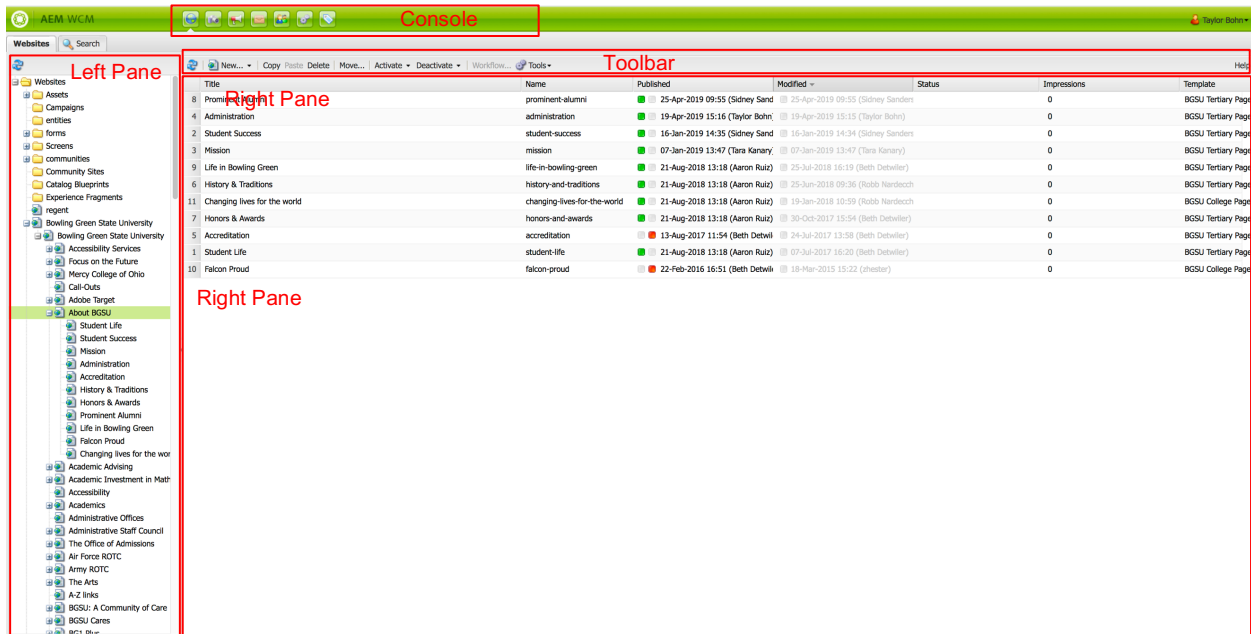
AEM WCM

Console

Taylor Bohn

Websites | Search

Left Pane

Toolbar

New... | Copy | Paste | Delete | Move... | Activate | Deactivate | Workflow... | Tools

Help

Right Pane

Websites
Assets
Campaigns
entities
forms
Screens
communities
Community Sites
Catalog Blueprints
Experience Fragments
regent
Bowling Green State University
Bowling Green State University
Accessibility Services
Focus on the Future
Mercy College of Ohio
Call-Outs
Adobe Target
About BGSU
Student Life
Student Success
Mission
Administration
Accreditation
History & Traditions
Honors & Awards
Prominent Alumni
Life in Bowling Green
Falcon Proud
Changing lives for the wor
Academic Advising
Academic Investment in Math
Accessibility
Academics
Administrative Offices
Administrative Staff Council
The Office of Admissions
Air Force ROTC
Army ROTC
The Arts
A-Z links
BGSU: A Community of Care
BGSU Cares
BG1 Plus

| | Title | Name | Published | Modified | Status | Impressions | Template |
|---|---|---|---|---|---|---|---|
| 8 | Prominent Alumni | prominent-alumni | 25-Apr-2019 09:55 (Sidney Sand | 25-Apr-2019 09:55 (Sidney Sanders | | 0 | BGSU Tertiary Page |
| 4 | Administration | administration | 19-Apr-2019 15:16 (Taylor Bohn | 19-Apr-2019 15:15 (Taylor Bohn) | | 0 | BGSU Tertiary Page |
| 2 | Student Success | student-success | 16-Jan-2019 14:35 (Sidney Sand | 16-Jan-2019 14:34 (Sidney Sanders | | 0 | BGSU Tertiary Page |
| 3 | Mission | mission | 07-Jan-2019 13:47 (Tara Kanary | 07-Jan-2019 13:47 (Tara Kanary) | | 0 | BGSU Tertiary Page |
| 9 | Life in Bowling Green | life-in-bowling-green | 21-Aug-2018 13:18 (Aaron Ruiz) | 25-Jul-2018 16:19 (Beth Detwiler) | | 0 | BGSU Tertiary Page |
| 6 | History & Traditions | history-and-traditions | 21-Aug-2018 13:18 (Aaron Ruiz) | 25-Jun-2018 09:36 (Robb Nardecch | | 0 | BGSU Tertiary Page |
| 11 | Changing lives for the world | changing-lives-for-the-world | 21-Aug-2018 13:18 (Aaron Ruiz) | 19-Jan-2018 10:59 (Robb Nardecch | | 0 | BGSU College Page |
| 7 | Honors & Awards | honors-and-awards | 21-Aug-2018 13:18 (Aaron Ruiz) | 30-Oct-2017 15:54 (Beth Detwiler) | | 0 | BGSU Tertiary Page |
| 5 | Accreditation | accreditation | 13-Aug-2017 11:54 (Beth Detwil | 24-Jul-2017 13:58 (Beth Detwiler) | | 0 | BGSU Tertiary Page |
| 1 | Student Life | student-life | 21-Aug-2018 13:18 (Aaron Ruiz) | 07-Jul-2017 16:20 (Beth Detwiler) | | 0 | BGSU Tertiary Page |
| 10 | Falcon Proud | falcon-proud | 22-Feb-2016 16:51 (Beth Detwil | 18-Mar-2015 15:22 (zhester) | | 0 | BGSU College Page |

Right Pane